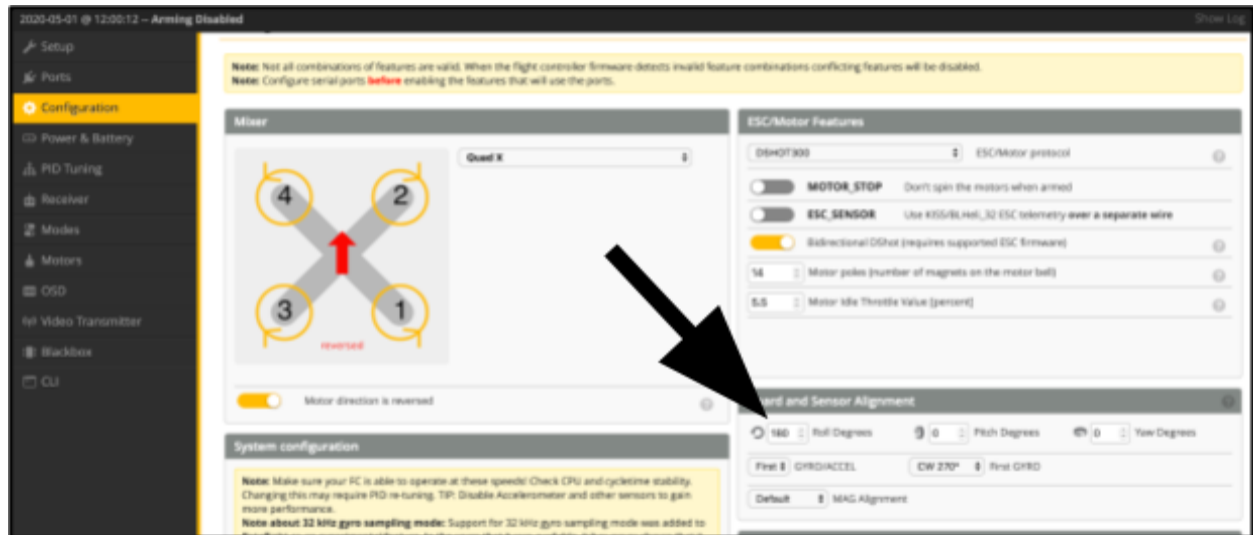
2020-05-01 @ 12:00:12 – Arming Disabled

Show Log

Setup
Ports
Configuration
Power & Battery
PID Tuning
Receiver
Modes
Motors
OSD
Video Transmitter
Blackbox
CLI

Note: Not all combinations of features are valid. When the flight controller firmware detects invalid feature combinations conflicting features will be disabled.
Note: Configure serial ports before enabling the features that will use the ports.

Mixer

Quad X

4 2 3 1

reversed

Motor direction is reversed

System configuration

Note: Make sure your FC is able to operate at these speeds! Check CPU and cycletime stability. Changing this may require PID re-tuning. TIP: Disable Accelerometer and other sensors to gain more performance.
Note about 32 kHz gyro sampling mode: Support for 32 kHz gyro sampling mode was added to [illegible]

ESC/Motor Features

DSHOT300 ESC/Motor protocol

MOTOR_STOP Don't spin the motors when armed

ESC_SENSOR Use KISS/BLHeli_32 ESC telemetry over a separate wire

Bidirectional DShot (requires supported ESC firmware)

14 Motor poles (number of magnets on the motor bell)

5.5 Motor Idle Throttle Value [percent]

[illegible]ard and Sensor Alignment

180 Roll Degrees 0 Pitch Degrees 0 Yaw Degrees

First GYRO/ACCEL CW 270° First GYRO

Default MAG Alignment